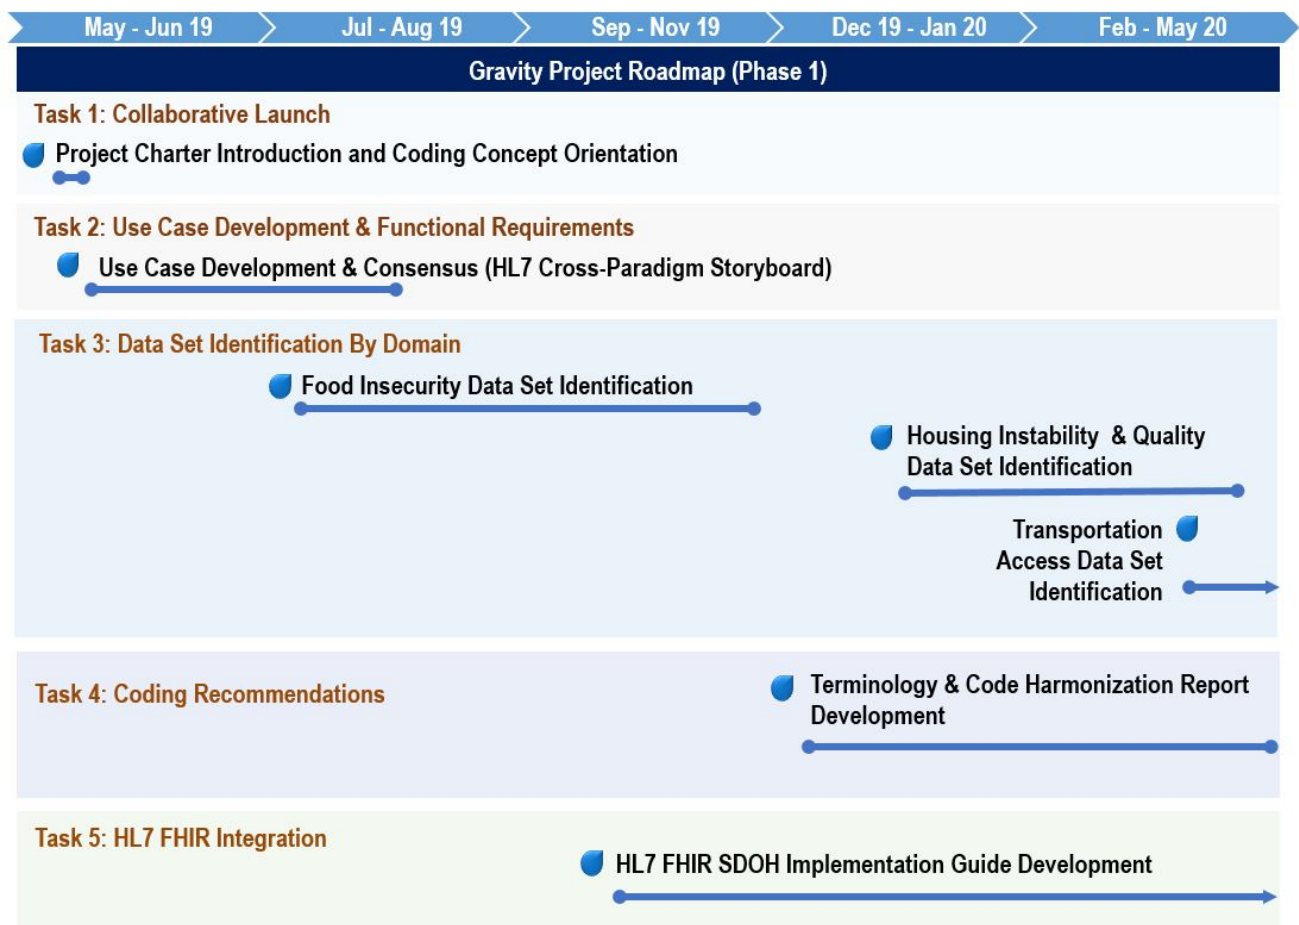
May - Jun 19 | Jul - Aug 19 | Sep - Nov 19 | Dec 19 - Jan 20 | Feb - May 20

Gravity Project Roadmap (Phase 1)

Task 1: Collaborative Launch

Project Charter Introduction and Coding Concept Orientation

Task 2: Use Case Development & Functional Requirements

Use Case Development & Consensus (HL7 Cross-Paradigm Storyboard)

Task 3: Data Set Identification By Domain

Food Insecurity Data Set Identification

Housing Instability & Quality Data Set Identification

Transportation Access Data Set Identification

Task 4: Coding Recommendations

Terminology & Code Harmonization Report Development

Task 5: HL7 FHIR Integration

HL7 FHIR SDOH Implementation Guide Development